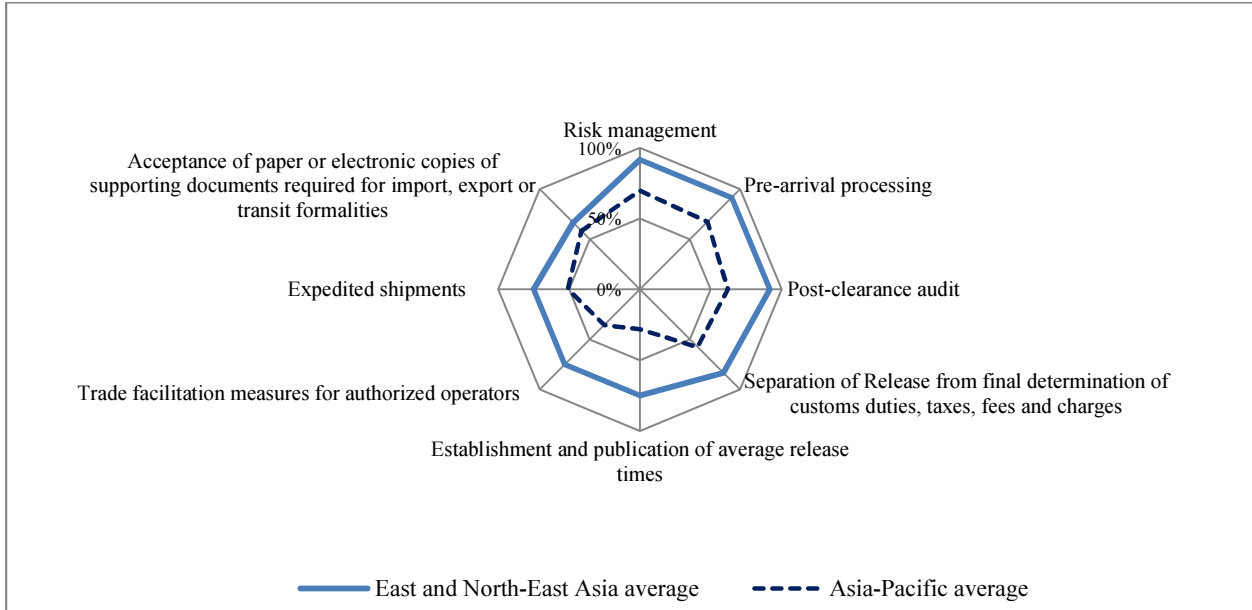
Risk management

100%

50%

0%

Pre-arrival processing

Post-clearance audit

Separation of Release from final determination of customs duties, taxes, fees and charges

Establishment and publication of average release times

Trade facilitation measures for authorized operators

Expedited shipments

Acceptance of paper or electronic copies of supporting documents required for import, export or transit formalities

East and North-East Asia average

Asia-Pacific average